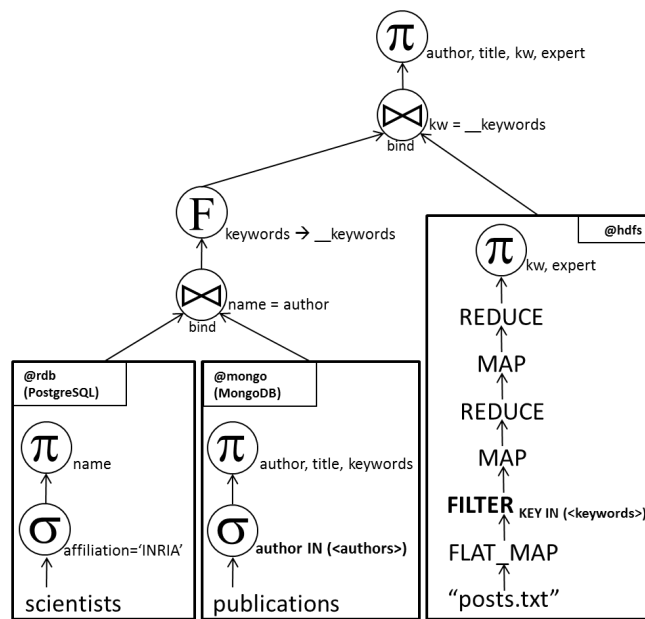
$\pi$ author, title, kw, expert

$\bowtie$ kw = __keywords
bind

F keywords → __keywords

$\bowtie$ name = author
bind

@rdb
(PostgreSQL)

$\pi$ name

$\sigma$ affiliation='INRIA'

scientists

@mongo
(MongoDB)

$\pi$ author, title, keywords

$\sigma$ author IN (<authors>)

publications

@hdfs

$\pi$ kw, expert

REDUCE

MAP

REDUCE

MAP

FILTER KEY IN (<keywords>)

FLAT_MAP

"posts.txt"